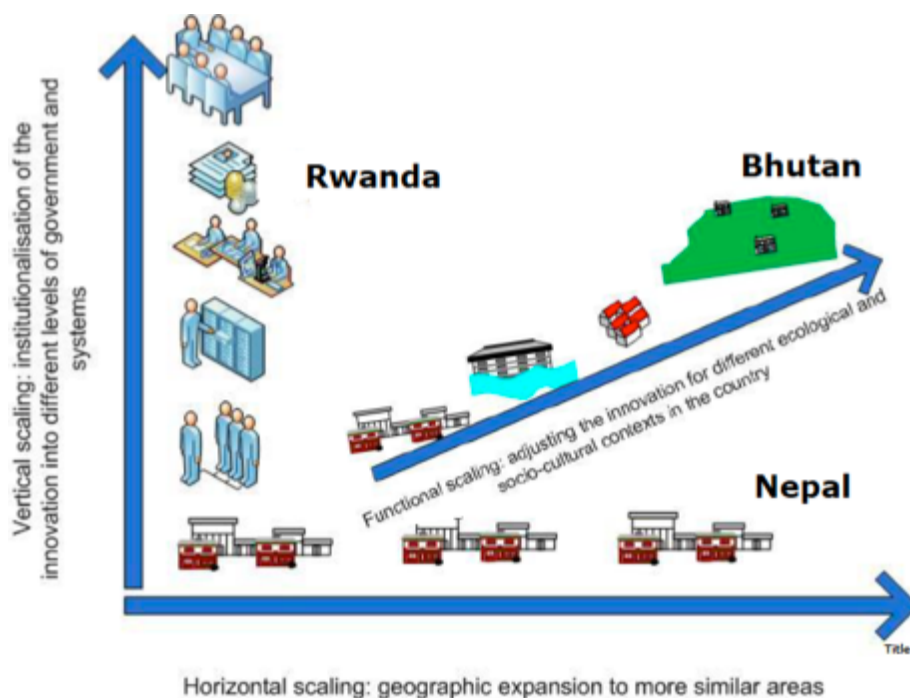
Vertical scaling: institutionalisation of the innovation into different levels of government and systems

Rwanda

Bhutan

Functional scaling: adjusting the innovation for different ecological and socio-cultural contexts in the country

Nepal

Title

Horizontal scaling: geographic expansion to more similar areas